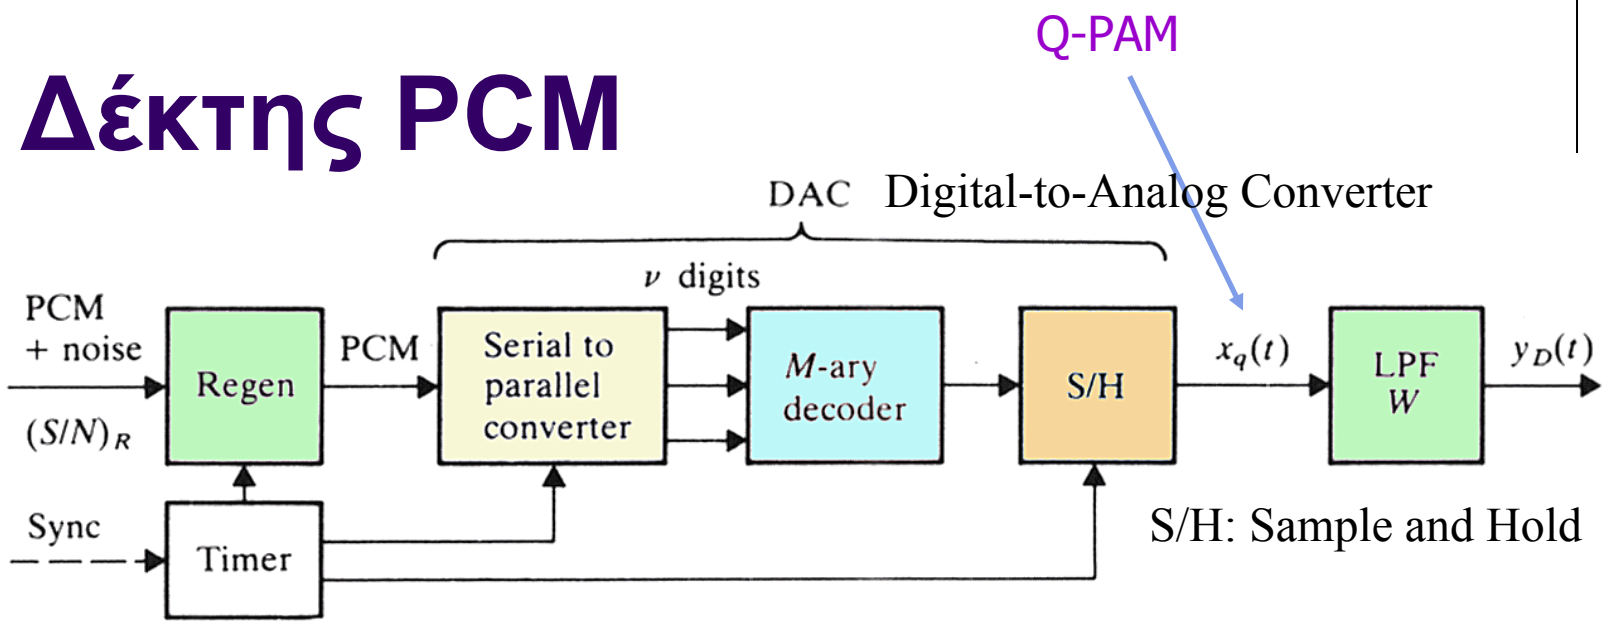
Δέκτης PCM

Q-PAM

DAC Digital-to-Analog Converter

$\nu$ digits

PCM + noise

$(S/N)_R$

Regen

PCM

Serial to parallel converter

$M$-ary decoder

S/H

$x_q(t)$

LPF $W$

$y_D(t)$

Sync

Timer

S/H: Sample and Hold